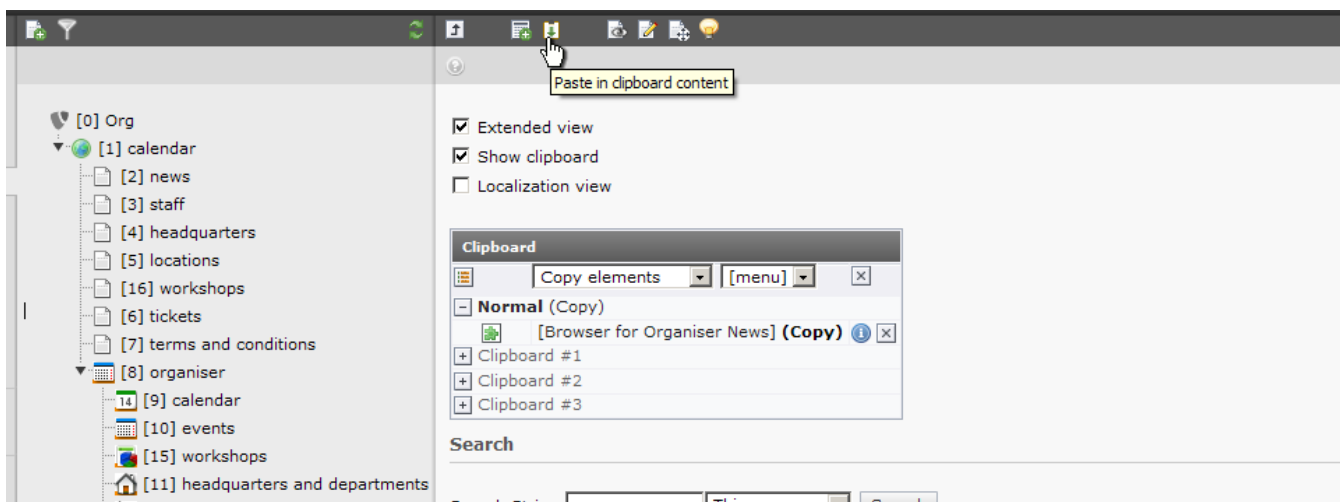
Paste in clipboard content

[0] Org
[1] calendar
[2] news
[3] staff
[4] headquarters
[5] locations
[16] workshops
[6] tickets
[7] terms and conditions
[8] organiser
14 [9] calendar
[10] events
[15] workshops
[11] headquarters and departments

Extended view
Show clipboard
Localization view

Clipboard
Copy elements [menu]
Normal (Copy)
[Browser for Organiser News] **(Copy)**
Clipboard #1
Clipboard #2
Clipboard #3

Search

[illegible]